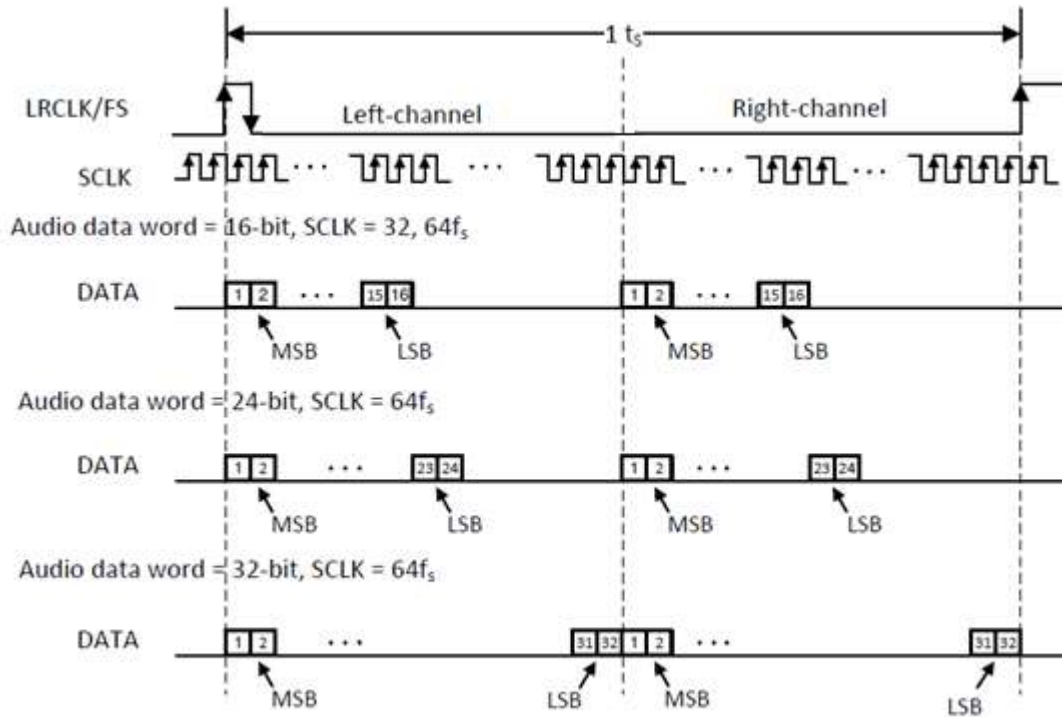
1 $t_S$

LRCLK/FS

Left-channel

Right-channel

SCLK

· · ·

· · ·

· · ·

· · ·

Audio data word = 16-bit, SCLK = 32, $64f_s$

DATA

1 2 · · · 15 16

MSB

LSB

1 2 · · · 15 16

MSB

LSB

Audio data word = 24-bit, SCLK = $64f_s$

DATA

1 2 · · · 23 24

MSB

LSB

1 2 · · · 23 24

MSB

LSB

Audio data word = 32-bit, SCLK = $64f_s$

DATA

1 2 · · · 31 32

MSB

LSB

1 2 · · · 31 32

MSB

LSB